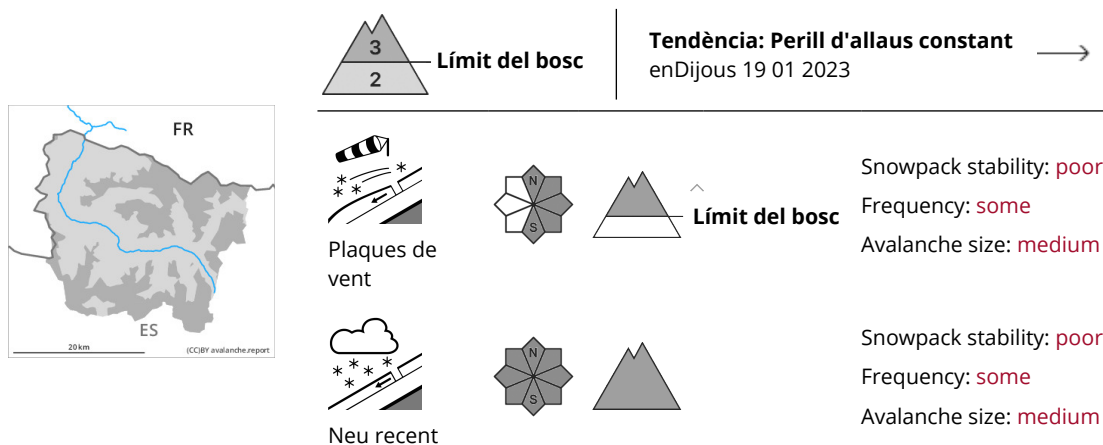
FR

ES

20 km

(CC)BY avalanche.report

3
2
Límit del bosc

Tendència: Perill d'allaus constant
enDijous 19 01 2023

Plaques de vent

N
S

Límit del bosc

Snowpack stability: poor
Frequency: some
Avalanche size: medium

Neu recent

N
S

Snowpack stability: poor
Frequency: some
Avalanche size: medium